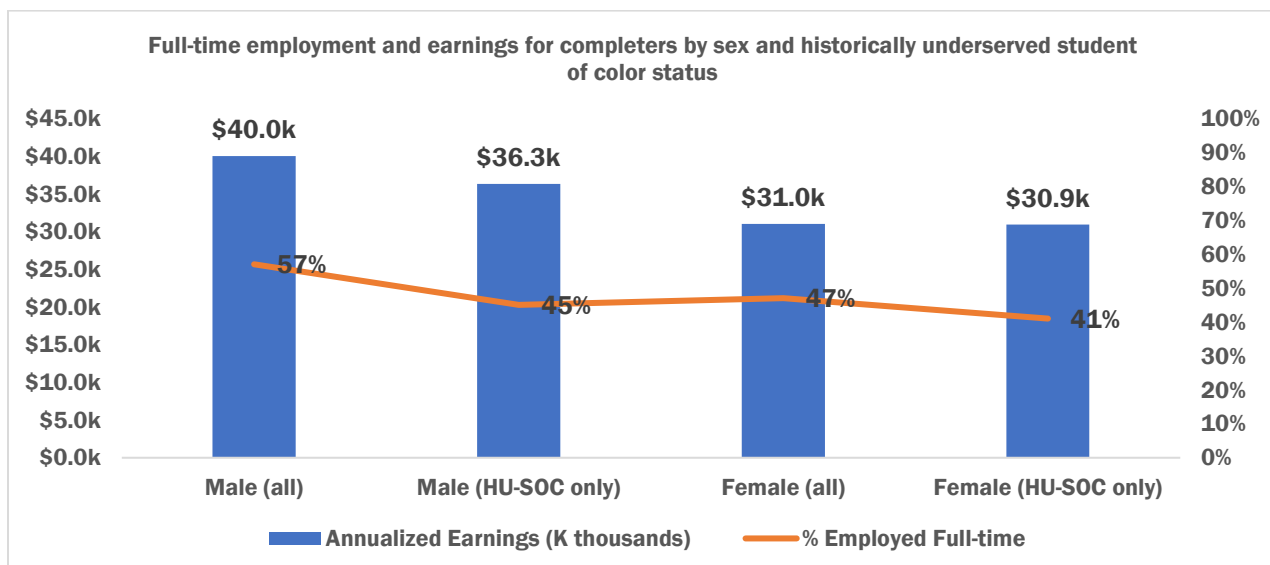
Full-time employment and earnings for completers by sex and historically underserved student of color status

$45.0k
$40.0k
$35.0k
$30.0k
$25.0k
$20.0k
$15.0k
$10.0k
$5.0k
$0.0k

100%
90%
80%
70%
60%
50%
40%
30%
20%
10%
0%

$40.0k
$36.3k
$31.0k
$30.9k

57%
45%
47%
41%

Male (all)
Male (HU-SOC only)
Female (all)
Female (HU-SOC only)

Annualized Earnings (K thousands)
% Employed Full-time